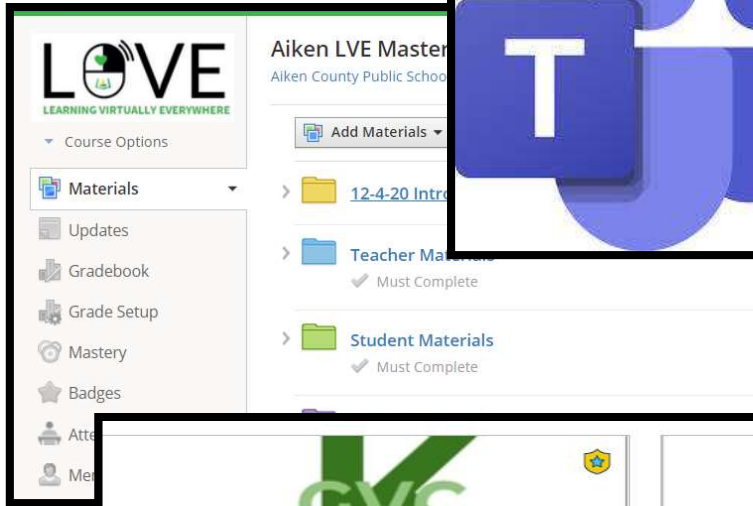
LOVE
LEARNING VIRTUALLY EVERYWHERE

Course Options

Materials

Updates

Gradebook

Grade Setup

Mastery

Badges

Atte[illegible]

Me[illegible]

Aiken LVE Master

Aiken County Public Schoo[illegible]

Add Materials

12-4-20 Intro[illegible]

Teacher Materials

Must Complete

Student Materials

Must Complete

T

GVC